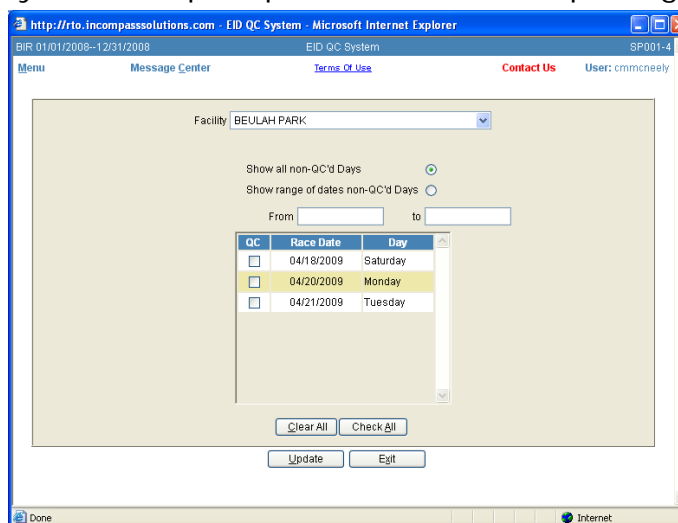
http://rto.incompasssolutions.com - EID QC System - Microsoft Internet Explorer

BIR 01/01/2008--12/31/2008 EID QC System SP001-4

Menu Message Center Terms Of Use Contact Us User: cmmcneely

Facility BEULAH PARK

Show all non-QC'd Days

Show range of dates non-QC'd Days

From to

| QC | Race Date | Day |
|---|---|---|
| ☐ | 04/18/2009 | Saturday |
| ☐ | 04/20/2009 | Monday |
| ☐ | 04/21/2009 | Tuesday |

Clear All Check All

Update Exit

Done Internet